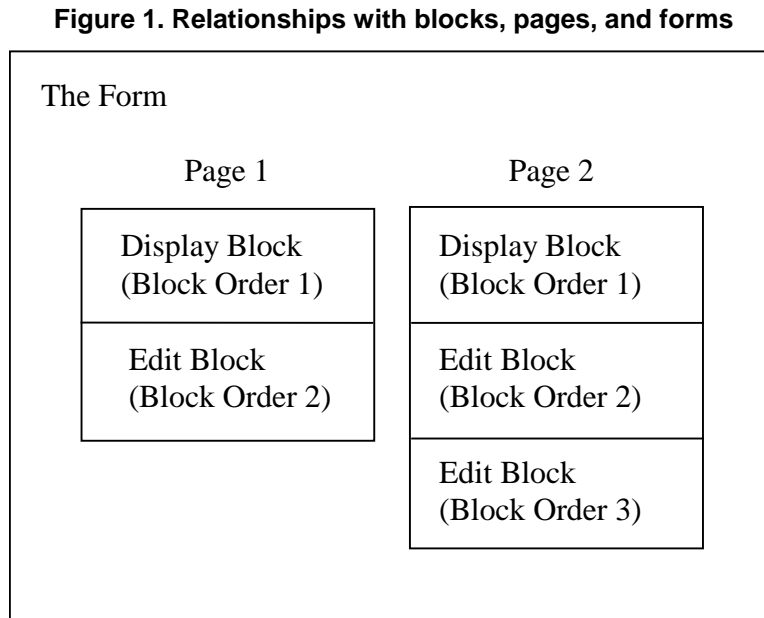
**Figure 1. Relationships with blocks, pages, and forms**

The Form

Page 1

Display Block
(Block Order 1)

Edit Block
(Block Order 2)

Page 2

Display Block
(Block Order 1)

Edit Block
(Block Order 2)

Edit Block
(Block Order 3)